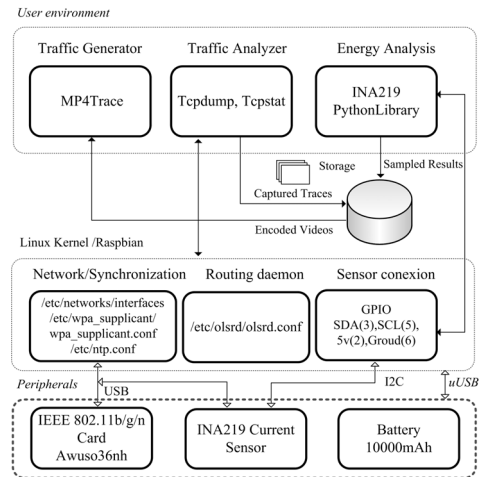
User environment

Traffic Generator

MP4Trace

Traffic Analyzer

Tcpdump, Tcpstat

Energy Analysis

INA219 PythonLibrary

Storage

Sampled Results

Captured Traces

Encoded Videos

Linux Kernel /Raspbian

Network/Synchronization

/etc/networks/interfaces /etc/wpa_supplicant/ wpa_supplicant.conf /etc/ntp.conf

Routing daemon

/etc/olsrd/olsrd.conf

Sensor conexion

GPIO SDA(3),SCL(5), 5v(2),Groud(6)

Peripherals

USB

I2C

uUSB

IEEE 802.11b/g/n Card Awuso36nh

INA219 Current Sensor

Battery 10000mAh